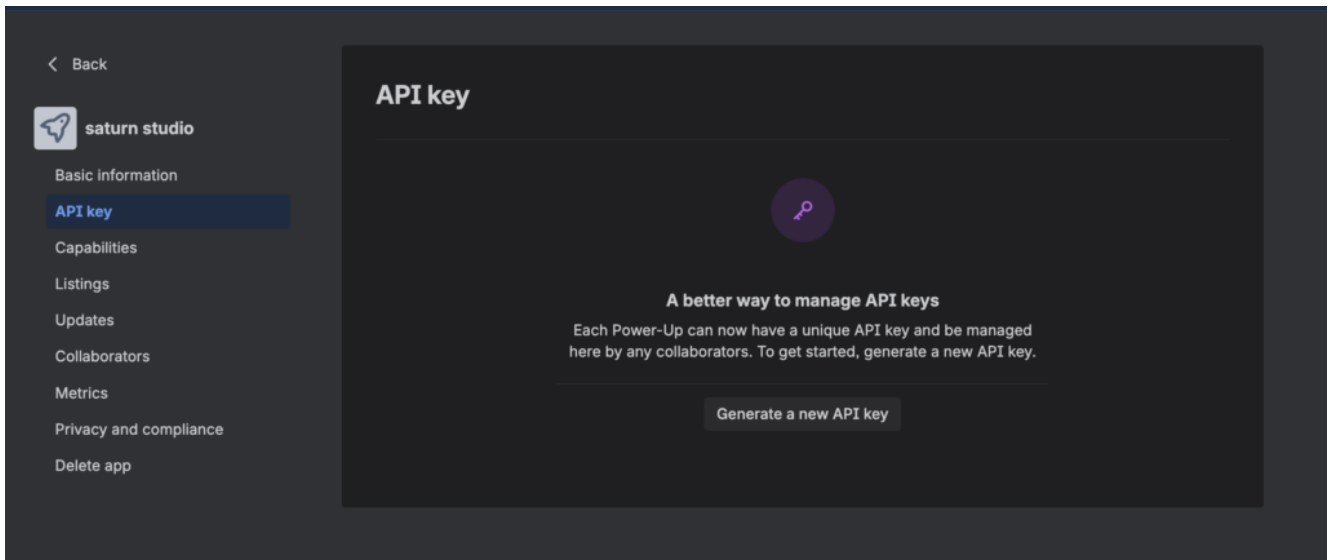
< Back

saturn studio

Basic information
API key
Capabilities
Listings
Updates
Collaborators
Metrics
Privacy and compliance
Delete app

API key

A better way to manage API keys

Each Power-Up can now have a unique API key and be managed here by any collaborators. To get started, generate a new API key.

Generate a new API key